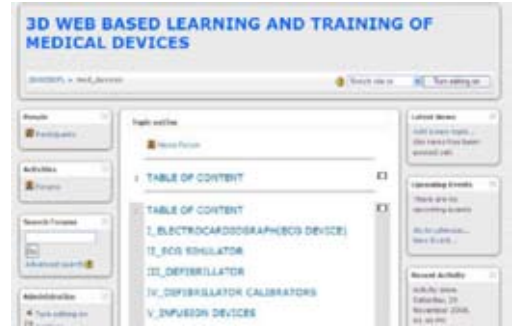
3D WEB BASED LEARNING AND TRAINING OF MEDICAL DEVICES

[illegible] » med_devices

Turn editing on

People

Participants

Activities

Forums

Search Forums

Go

Advanced search

Administration

Turn editing on

Topic outline

News forum

1 TABLE OF CONTENT

TABLE OF CONTENT

I_ELECTROCARDIOGRAPH(ECG DEVICE)

II_ECG SIMULATOR

III_DEFIBRILLATOR

IV_DEFIBRILLATOR CALIBRATORS

V_INFUSION DEVICES

Latest News

Add a new topic...

(No news has been posted yet)

Upcoming Events

There are no upcoming events

Go to calendar...

New Event...

Recent Activity

Activity since Saturday, 29 November 2008, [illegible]